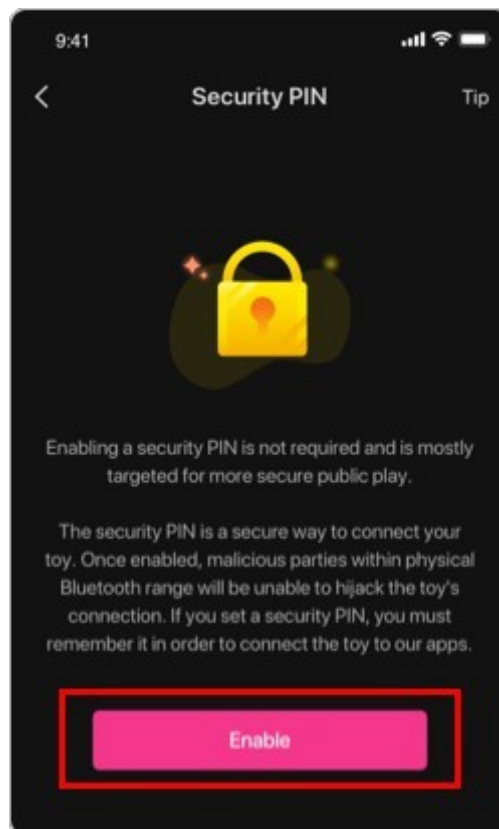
9:41

Security PIN

Tip

Enabling a security PIN is not required and is mostly targeted for more secure public play.

The security PIN is a secure way to connect your toy. Once enabled, malicious parties within physical Bluetooth range will be unable to hijack the toy's connection. If you set a security PIN, you must remember it in order to connect the toy to our apps.

Enable